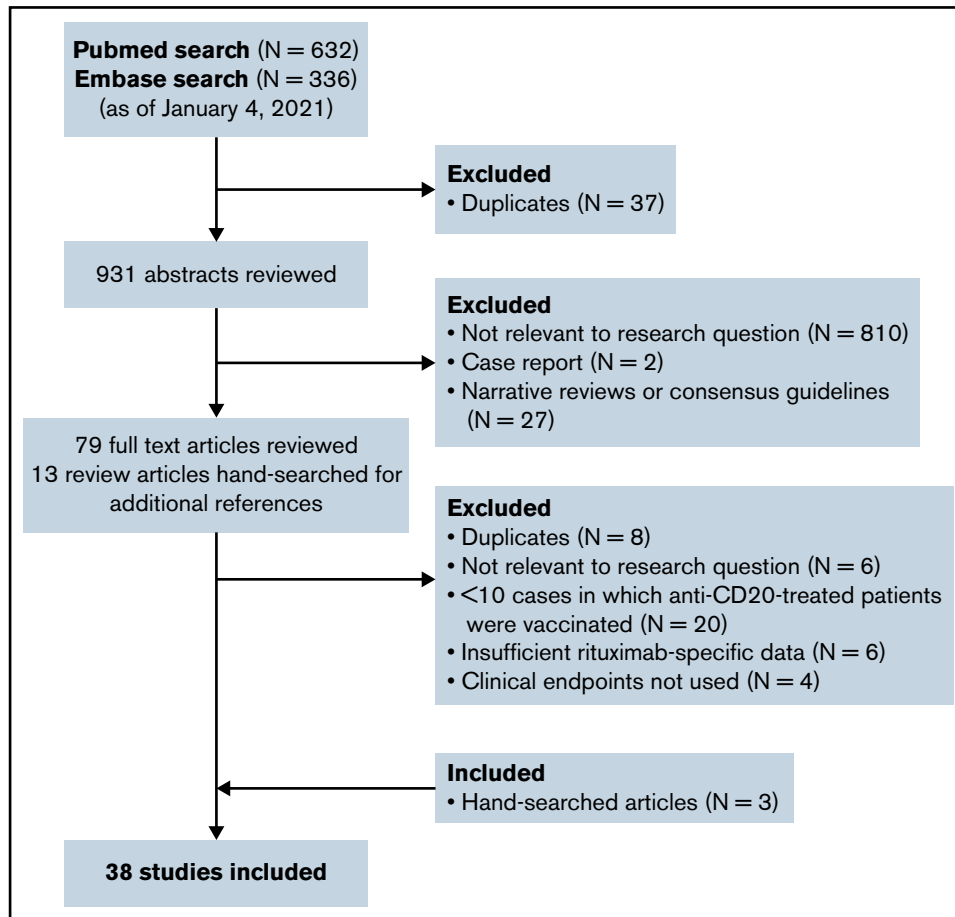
**Pubmed search** (N = 632)
**Embase search** (N = 336)
(as of January 4, 2021)

**Excluded**
• Duplicates (N = 37)

931 abstracts reviewed

**Excluded**
• Not relevant to research question (N = 810)
• Case report (N = 2)
• Narrative reviews or consensus guidelines (N = 27)

79 full text articles reviewed
13 review articles hand-searched for additional references

**Excluded**
• Duplicates (N = 8)
• Not relevant to research question (N = 6)
• <10 cases in which anti-CD20-treated patients were vaccinated (N = 20)
• Insufficient rituximab-specific data (N = 6)
• Clinical endpoints not used (N = 4)

**Included**
• Hand-searched articles (N = 3)

**38 studies included**